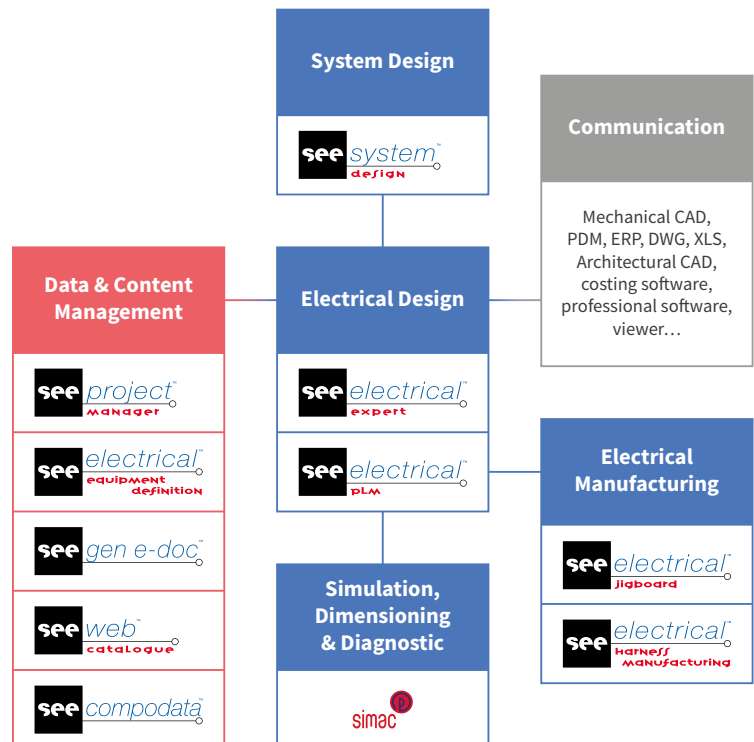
System Design

see system™ design

Communication

Mechanical CAD, PDM, ERP, DWG, XLS, Architectural CAD, costing software, professional software, viewer…

Data & Content Management

see project™ manager

see electrical™ equipment definition

see gen e-doc™

see web™ catalogue

see compodata™

Electrical Design

see electrical™ expert

see electrical™ PLM

Electrical Manufacturing

see electrical™ jigboard

see electrical™ harness manufacturing

Simulation, Dimensioning & Diagnostic

simac